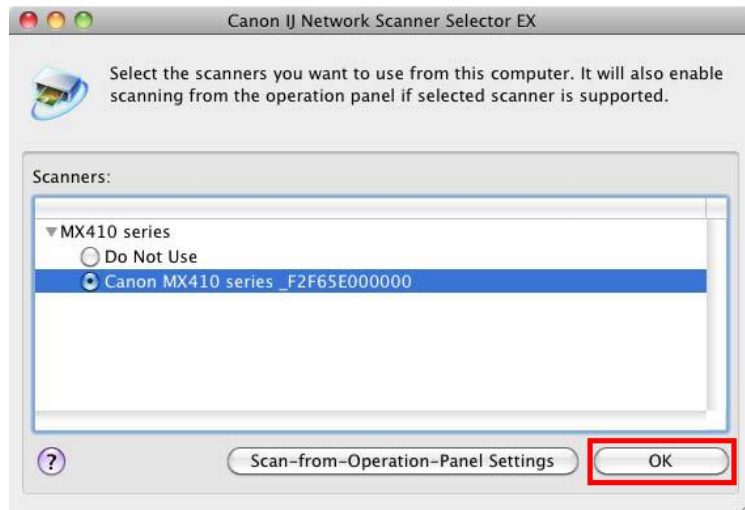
Canon IJ Network Scanner Selector EX

Select the scanners you want to use from this computer. It will also enable scanning from the operation panel if selected scanner is supported.

Scanners:

MX410 series
Do Not Use
Canon MX410 series _F2F65E000000

?

Scan-from-Operation-Panel Settings

OK